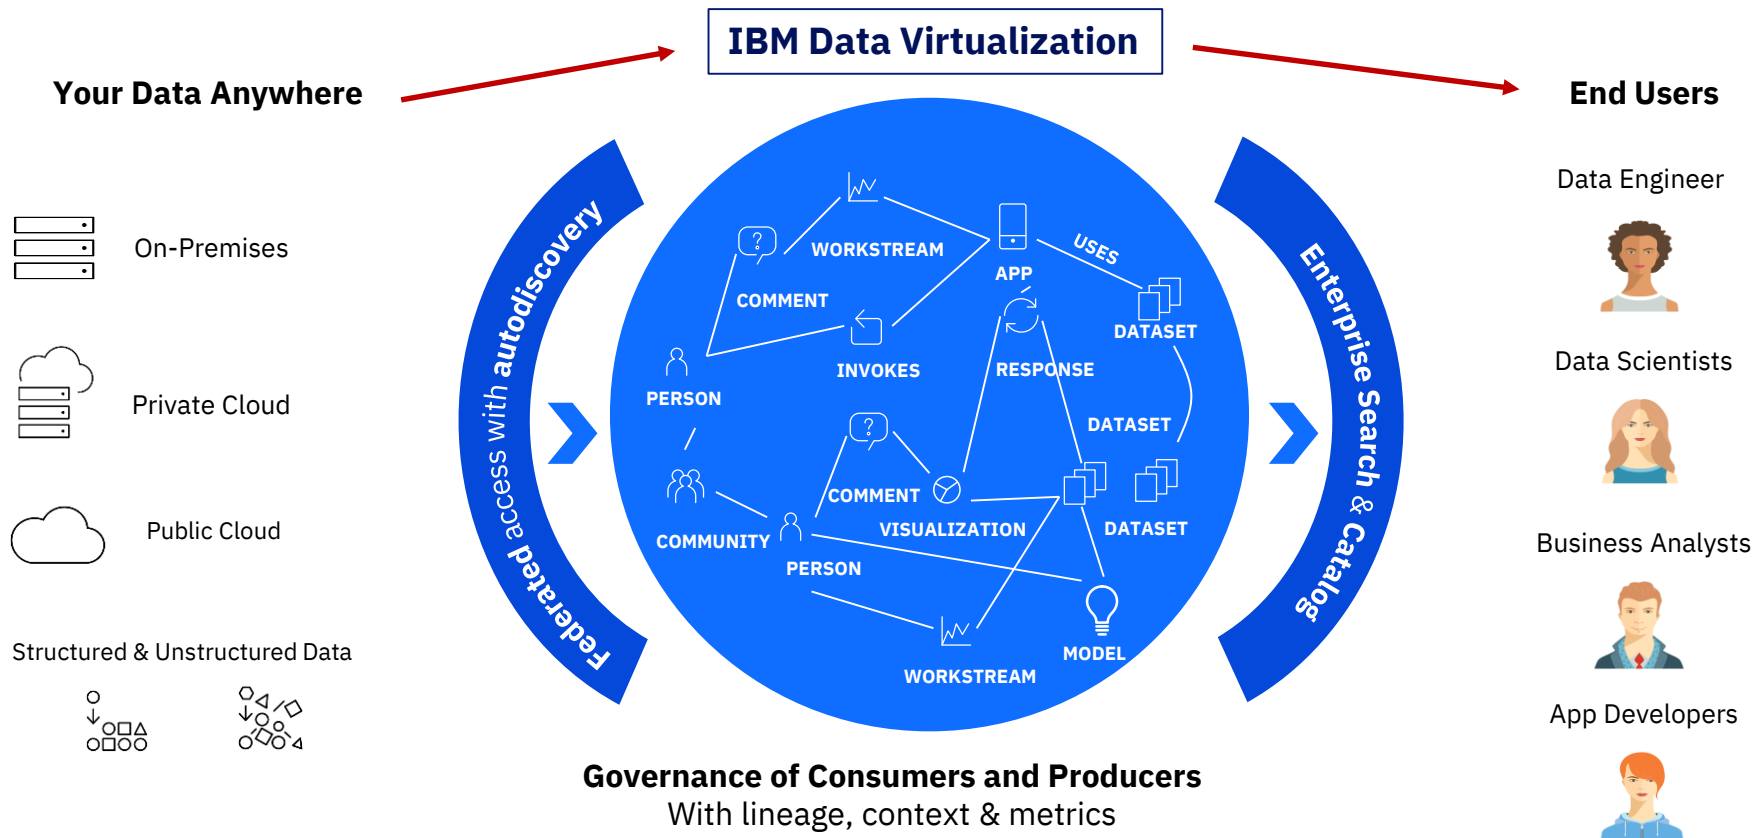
IBM Data Virtualization

Your Data Anywhere

On-Premises

Private Cloud

Public Cloud

Structured & Unstructured Data

Federated access with autodiscovery

WORKSTREAM
COMMENT
APP
USES
DATASET
INVOKES
PERSON
RESPONSE
DATASET
COMMENT
VISUALIZATION
DATASET
COMMUNITY
PERSON
MODEL
WORKSTREAM

Enterprise Search & Catalog

End Users

Data Engineer

Data Scientists

Business Analysts

App Developers

Governance of Consumers and Producers
With lineage, context & metrics